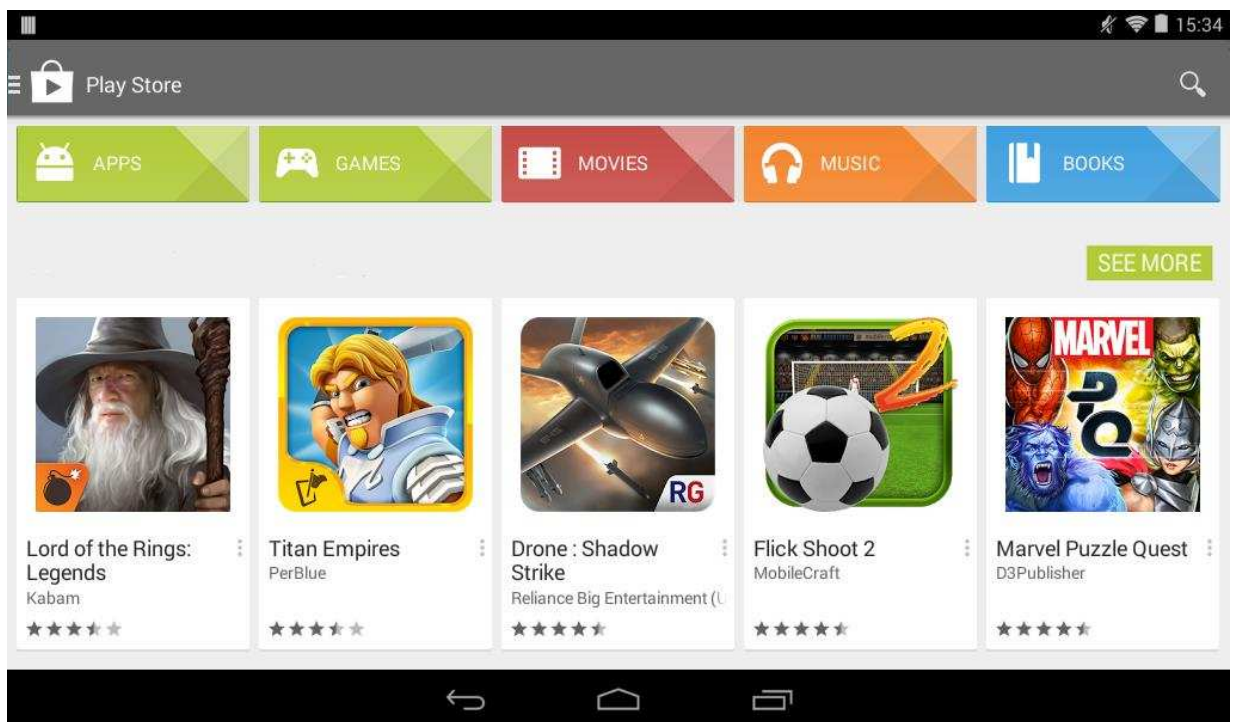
15:34

Play Store

APPS

GAMES

MOVIES

MUSIC

BOOKS

SEE MORE

RG

MARVEL

Lord of the Rings: Legends
Kabam

Titan Empires
PerBlue

Drone : Shadow Strike
Reliance Big Entertainment (U

Flick Shoot 2
MobileCraft

Marvel Puzzle Quest
D3Publisher